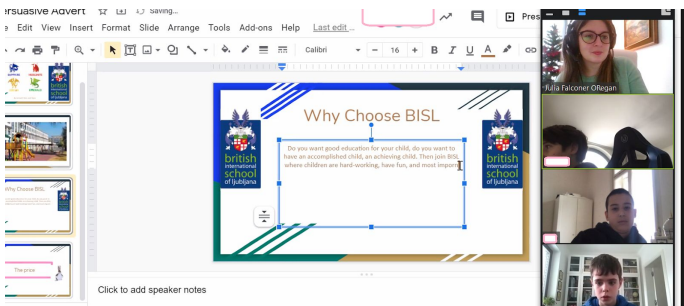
ersuasive Advert
Saving...
e Edit View Insert Format Slide Arrange Tools Add-ons Help Last edit ...
Pres
Calibri
16
B I U A
Why Choose BISL
british international school of ljubljana
Do you want good education for your child, do you want to have an accomplished child, an achieving child. Then join BISL where children are hard-working, have fun, and most import
british international school of ljubljana
Why Choose BISL
The prize
Click to add speaker notes
Julia Falconer ORegan